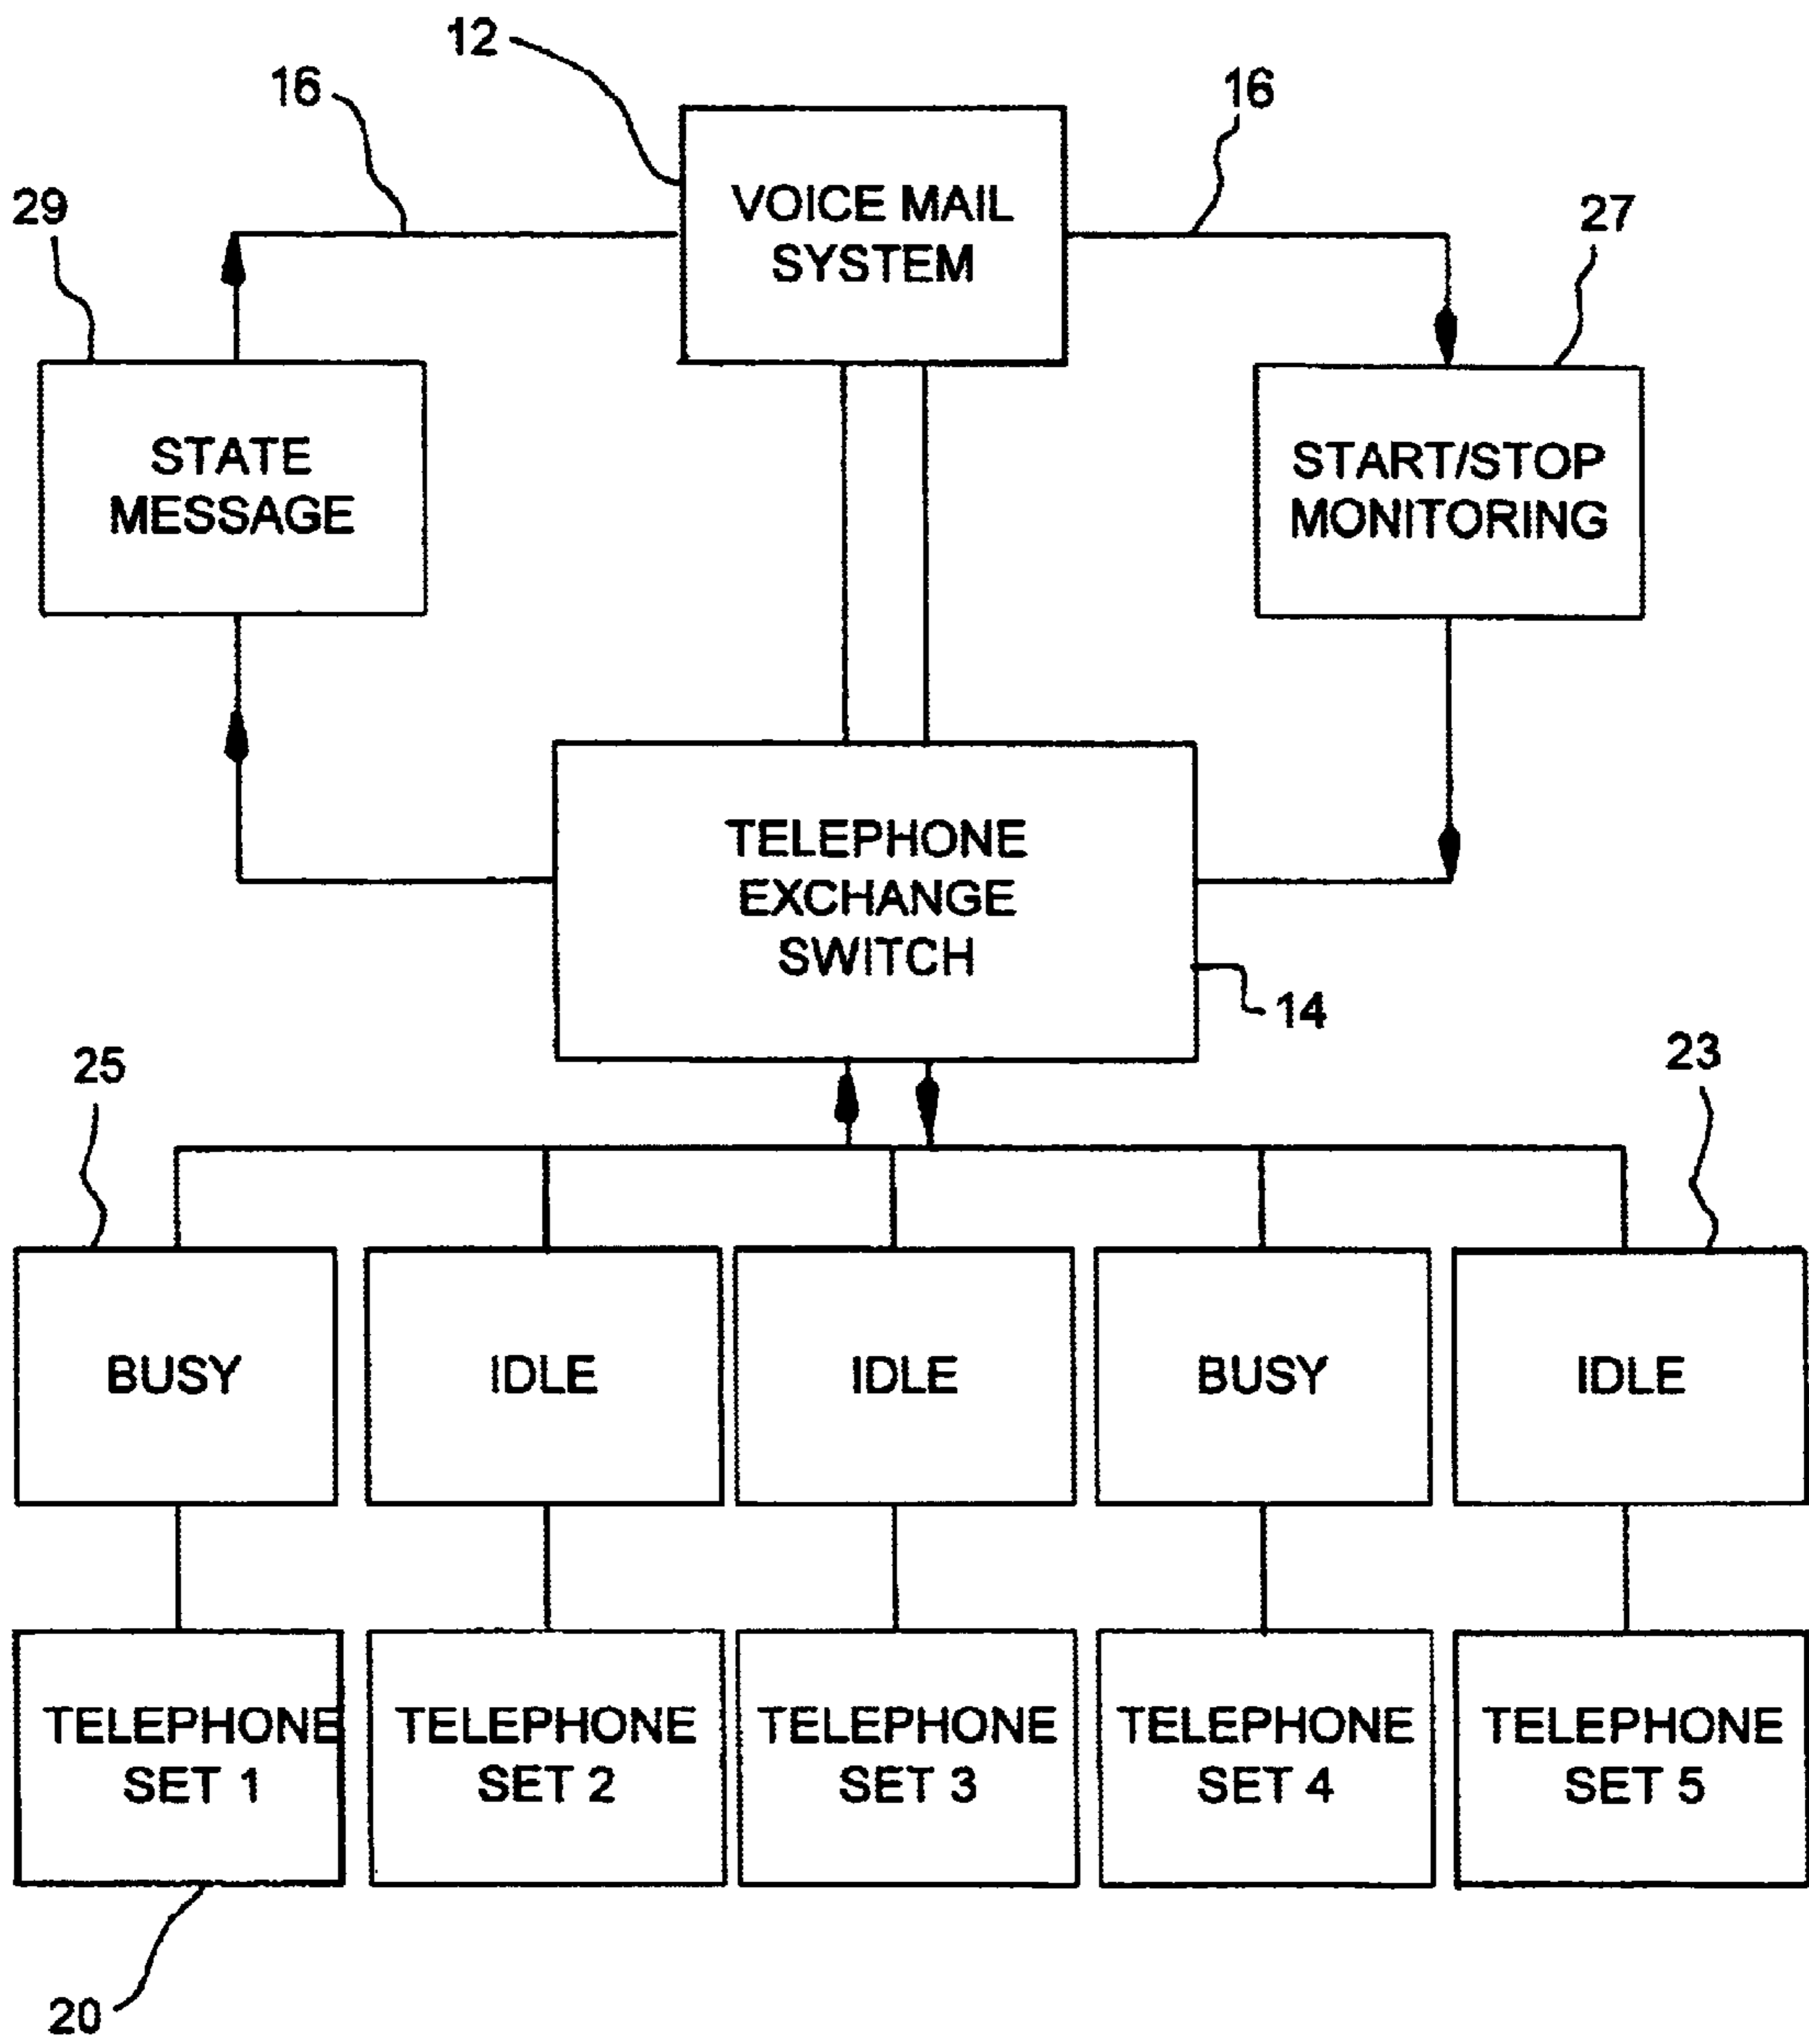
12

16

16

29

VOICE MAIL SYSTEM

27

STATE MESSAGE

START/STOP MONITORING

TELEPHONE EXCHANGE SWITCH

14

25

23

BUSY

IDLE

IDLE

BUSY

IDLE

TELEPHONE SET 1

TELEPHONE SET 2

TELEPHONE SET 3

TELEPHONE SET 4

TELEPHONE SET 5

20